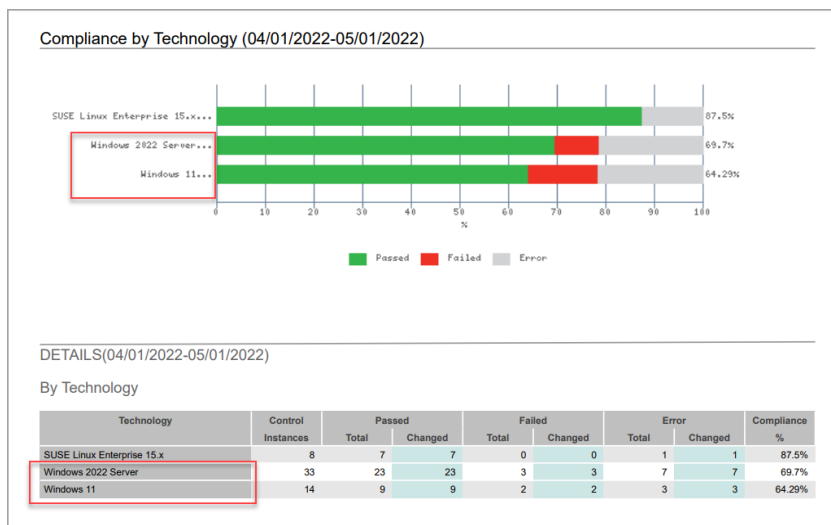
Compliance by Technology (04/01/2022-05/01/2022)

SUSE Linux Enterprise 15.x...
Windows 2022 Server...
Windows 11...

87.5%
69.7%
64.29%

0 10 20 30 40 50 60 70 80 90 100
%

Passed Failed Error

DETAILS(04/01/2022-05/01/2022)

By Technology

| Technology | Control Instances | Passed Total | Passed Changed | Failed Total | Failed Changed | Error Total | Error Changed | Compliance % |
|---|---|---|---|---|---|---|---|---|
| SUSE Linux Enterprise 15.x | 8 | 7 | 7 | 0 | 0 | 1 | 1 | 87.5% |
| Windows 2022 Server | 33 | 23 | 23 | 3 | 3 | 7 | 7 | 69.7% |
| Windows 11 | 14 | 9 | 9 | 2 | 2 | 3 | 3 | 64.29% |